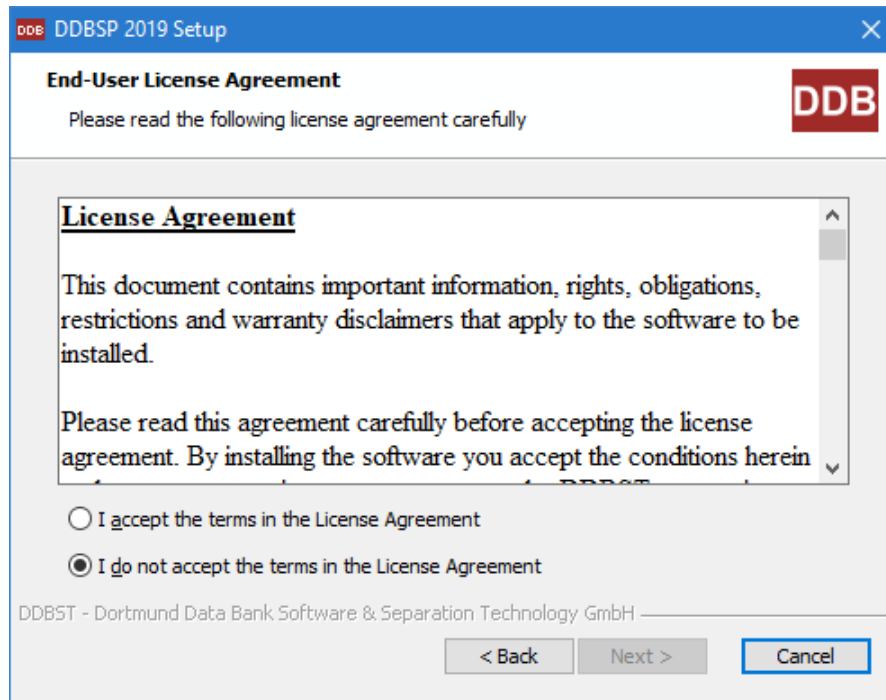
DDB DDBSP 2019 Setup

End-User License Agreement

Please read the following license agreement carefully

DDB

License Agreement

This document contains important information, rights, obligations, restrictions and warranty disclaimers that apply to the software to be installed.

Please read this agreement carefully before accepting the license agreement. By installing the software you accept the conditions herein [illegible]

I accept the terms in the License Agreement

I do not accept the terms in the License Agreement

DDBST - Dortmund Data Bank Software & Separation Technology GmbH

< Back

Next >

Cancel